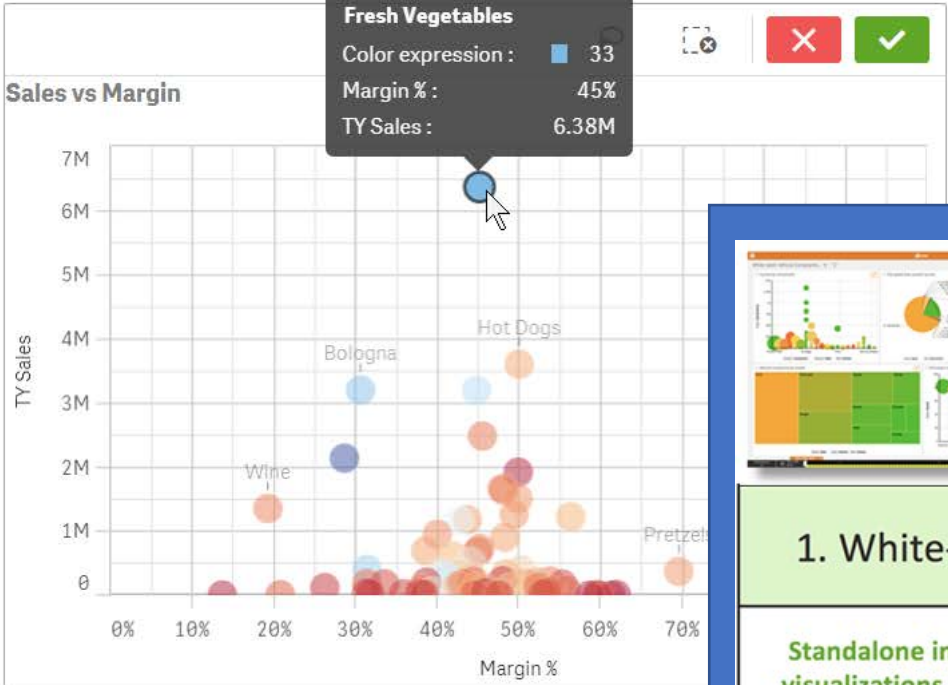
Fresh Vegetables
Color expression : 33
Margin % : 45%
TY Sales : 6.38M

Sales vs Margin

7M
6M
5M
4M
3M
2M
1M
0

TY Sales

Bologna
Hot Dogs
Wine
Pretzels

0% 10% 20% 30% 40% 50% 60% 70%

Margin %

1. White-

Standalone in
visualizations